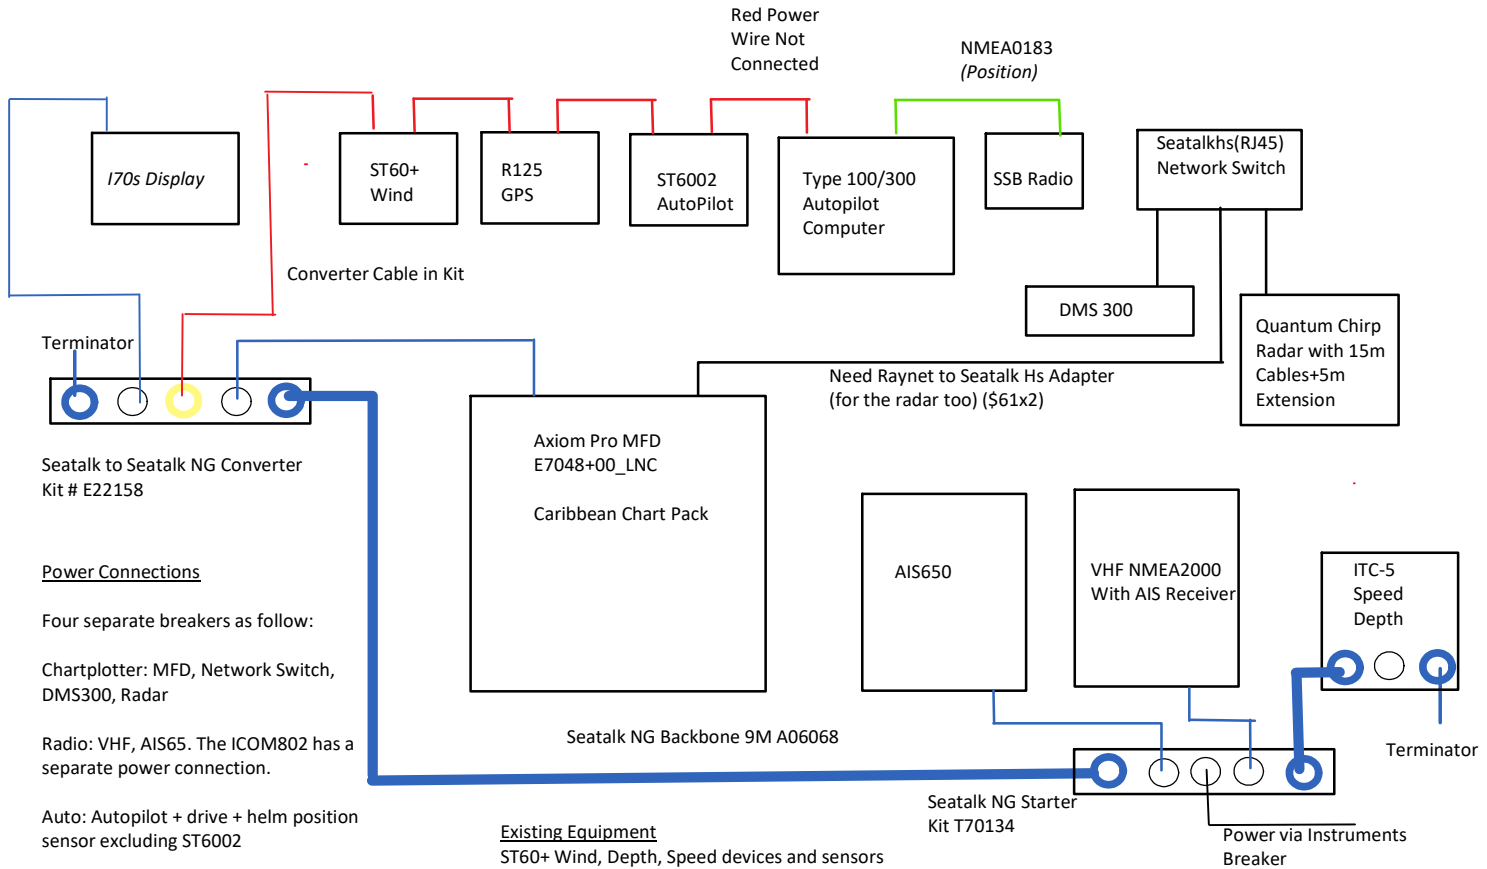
Red Power Wire Not Connected

NMEA0183
(Position)

I70s Display

ST60+ Wind

R125 GPS

ST6002 AutoPilot

Type 100/300 Autopilot Computer

SSB Radio

Seatalkhs(RJ45) Network Switch

DMS 300

Quantum Chirp Radar with 15m Cables+5m Extension

Converter Cable in Kit

Terminator

Need Raynet to Seatalk Hs Adapter (for the radar too) ($61x2)

Axiom Pro MFD
E7048+00_LNC

Caribbean Chart Pack

Seatalk to Seatalk NG Converter Kit # E22158

Power Connections

Four separate breakers as follow:

Chartplotter: MFD, Network Switch, DMS300, Radar

Radio: VHF, AIS65. The ICOM802 has a separate power connection.

Auto: Autopilot + drive + helm position sensor excluding ST6002

AIS650

VHF NMEA2000 With AIS Receiver

ITC-5 Speed Depth

Terminator

Seatalk NG Backbone 9M A06068

Seatalk NG Starter Kit T70134

Power via Instruments Breaker

Existing Equipment
ST60+ Wind, Depth, Speed devices and sensors